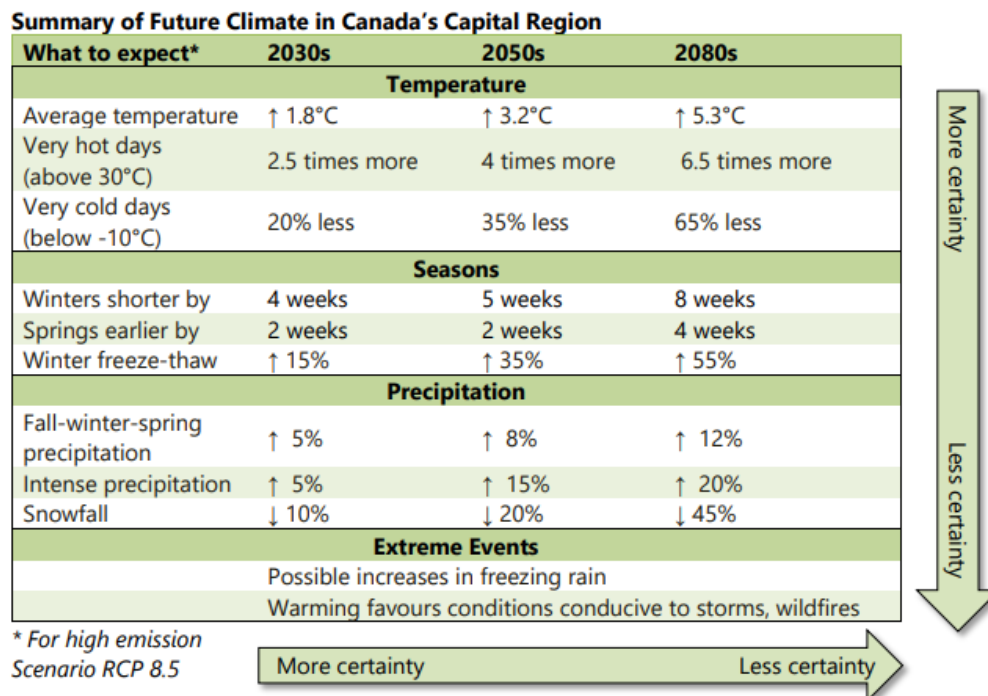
Summary of Future Climate in Canada's Capital Region

| What to expect* | 2030s | 2050s | 2080s |
|---|---|---|---|
| **Temperature** | | | |
| Average temperature | ↑ 1.8°C | ↑ 3.2°C | ↑ 5.3°C |
| Very hot days (above 30°C) | 2.5 times more | 4 times more | 6.5 times more |
| Very cold days (below -10°C) | 20% less | 35% less | 65% less |
| **Seasons** | | | |
| Winters shorter by | 4 weeks | 5 weeks | 8 weeks |
| Springs earlier by | 2 weeks | 2 weeks | 4 weeks |
| Winter freeze-thaw | ↑ 15% | ↑ 35% | ↑ 55% |
| **Precipitation** | | | |
| Fall-winter-spring precipitation | ↑ 5% | ↑ 8% | ↑ 12% |
| Intense precipitation | ↑ 5% | ↑ 15% | ↑ 20% |
| Snowfall | ↓ 10% | ↓ 20% | ↓ 45% |
| **Extreme Events** | | | |
| | Possible increases in freezing rain | | |
| | Warming favours conditions conducive to storms, wildfires | | |

More certainty

Less certainty

* For high emission Scenario RCP 8.5

More certainty Less certainty